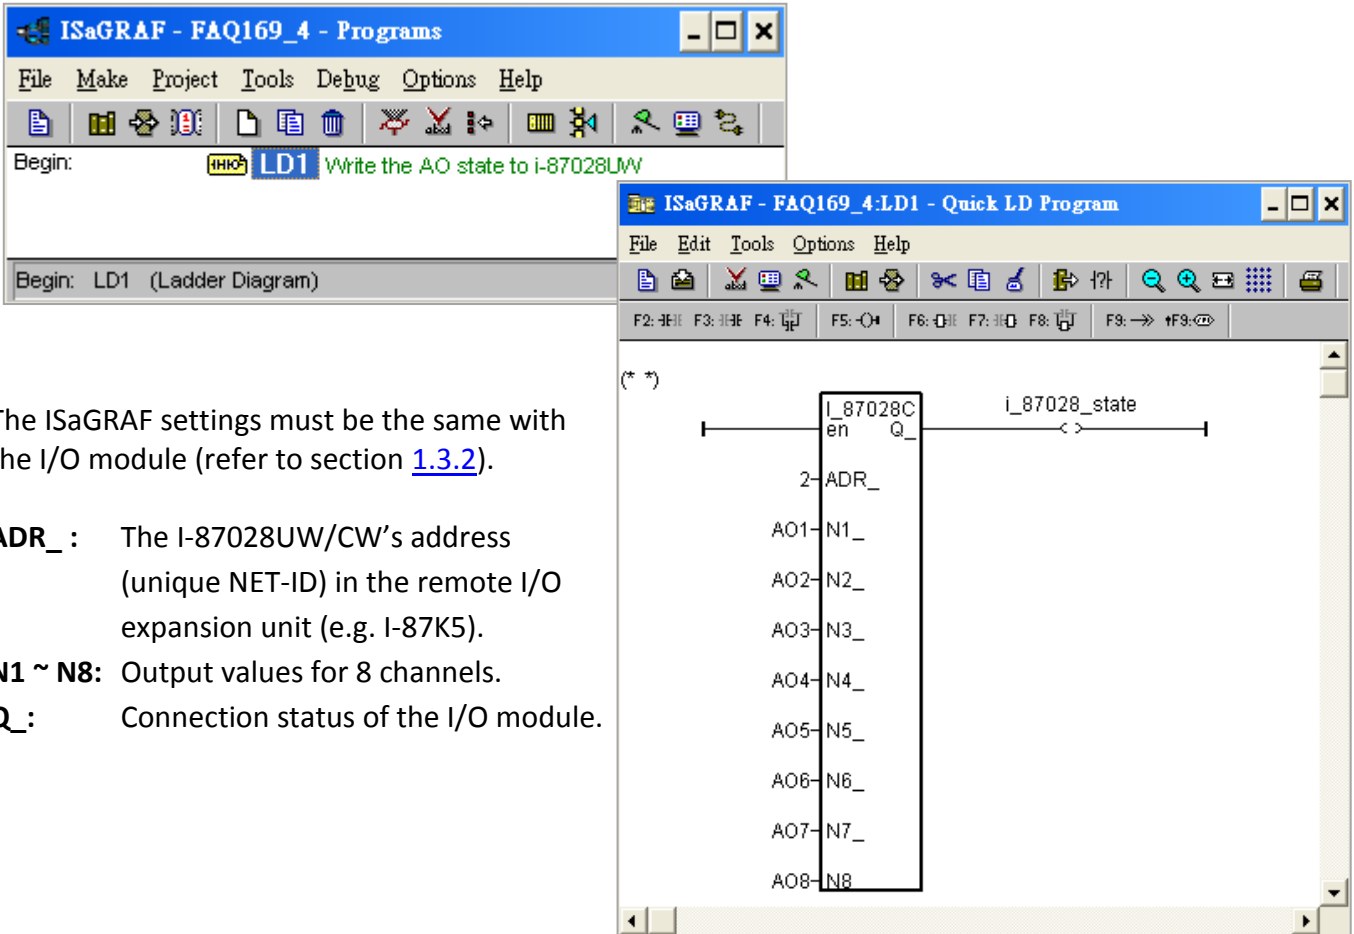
ISaGRAF - FAQ169_4 - Programs

File Make Project Tools Debug Options Help

Begin: LD1 Write the AO state to i-87028UW

Begin: LD1 (Ladder Diagram)

ISaGRAF - FAQ169_4:LD1 - Quick LD Program

File Edit Tools Options Help

F2: F3: F4: F5: F6: F7: F8: F9: ↑F9:

(* *)

I_87028C
en Q_
2 ADR_
AO1 N1_
AO2 N2_
AO3 N3_
AO4 N4_
AO5 N5_
AO6 N6_
AO7 N7_
AO8 N8

i_87028_state

he ISaGRAF settings must be the same with he I/O module (refer to section 1.3.2).

DR_ : The I-87028UW/CW’s address (unique NET-ID) in the remote I/O expansion unit (e.g. I-87K5).

1 ~ N8: Output values for 8 channels.

_ : Connection status of the I/O module.